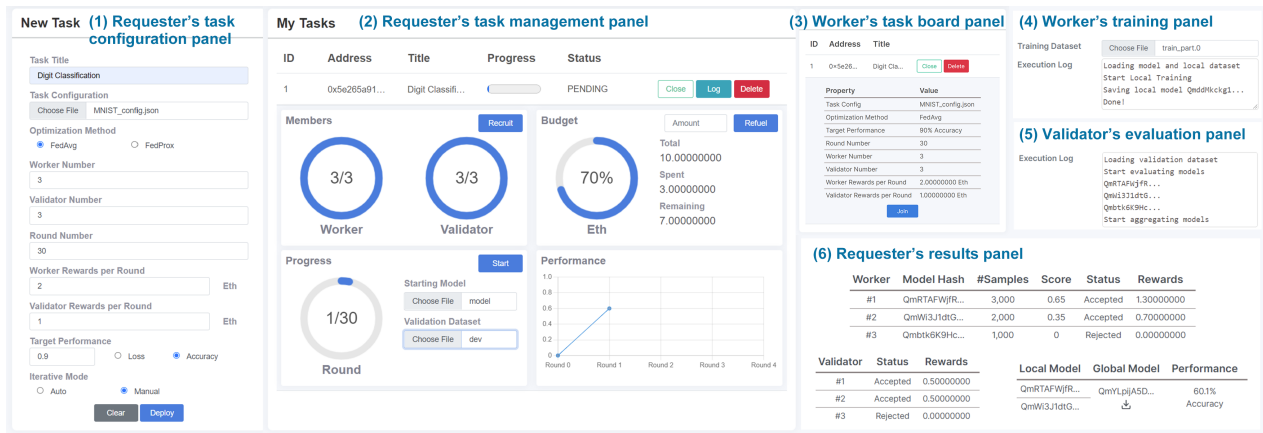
New Task (1) Requester's task configuration panel

Task Title
Digit Classification
Task Configuration
Choose File MNIST_config.json
Optimization Method
FedAvg FedProx
Worker Number
3
Validator Number
3
Round Number
30
Worker Rewards per Round
2 Eth
Validator Rewards per Round
1 Eth
Target Performance
0.9 Loss Accuracy
Iterative Mode
Auto Manual
Clear Deploy

My Tasks (2) Requester's task management panel

| ID | Address | Title | Progress | Status | |
|---|---|---|---|---|---|
| 1 | 0x5e265a91... | Digit Classifi... | | PENDING | Close Log Delete |

Members Recruit
3/3 Worker
3/3 Validator

Budget Amount Refuel
70% Eth
Total 10.00000000
Spent 3.00000000
Remaining 7.00000000

Progress Start
1/30 Round
Starting Model
Choose File model
Validation Dataset
Choose File dev

Performance
1.0
0.8
0.6
0.4
0.2
0
Round 0 Round 1 Round 2 Round 3 Round 4

(3) Worker's task board panel

| ID | Address | Title | | |
|---|---|---|---|---|
| 1 | 0x5e26... | Digit Cla... | Close | Delete |

| Property | Value |
|---|---|
| Task Config | MNIST_config.json |
| Optimization Method | FedAvg |
| Target Performance | 90% Accuracy |
| Round Number | 30 |
| Worker Number | 3 |
| Validator Number | 3 |
| Worker Rewards per Round | 2.00000000 Eth |
| Validator Rewards per Round | 1.00000000 Eth |

Join

(4) Worker's training panel
Training Dataset Choose File train_part.0
Execution Log
Loading model and local dataset
Start Local Training
Saving local model QmddMkckg1...
Done!

(5) Validator's evaluation panel
Execution Log
Loading validation dataset
Start evaluating models
QmRTAFWjfR...
QmWi3J1dtG...
Qmbtk6K9Hc...
Start aggregating models

(6) Requester's results panel

| Worker | Model Hash | #Samples | Score | Status | Rewards |
|---|---|---|---|---|---|
| #1 | QmRTAFWjfR... | 3,000 | 0.65 | Accepted | 1.30000000 |
| #2 | QmWi3J1dtG... | 2,000 | 0.35 | Accepted | 0.70000000 |
| #3 | Qmbtk6K9Hc... | 1,000 | 0 | Rejected | 0.00000000 |

| Validator | Status | Rewards |
|---|---|---|
| #1 | Accepted | 0.50000000 |
| #2 | Accepted | 0.50000000 |
| #3 | Rejected | 0.00000000 |

| Local Model | Global Model | Performance |
|---|---|---|
| QmRTAFWjfR... QmWi3J1dtG... | QmYLpijA5D... | 60.1% Accuracy |